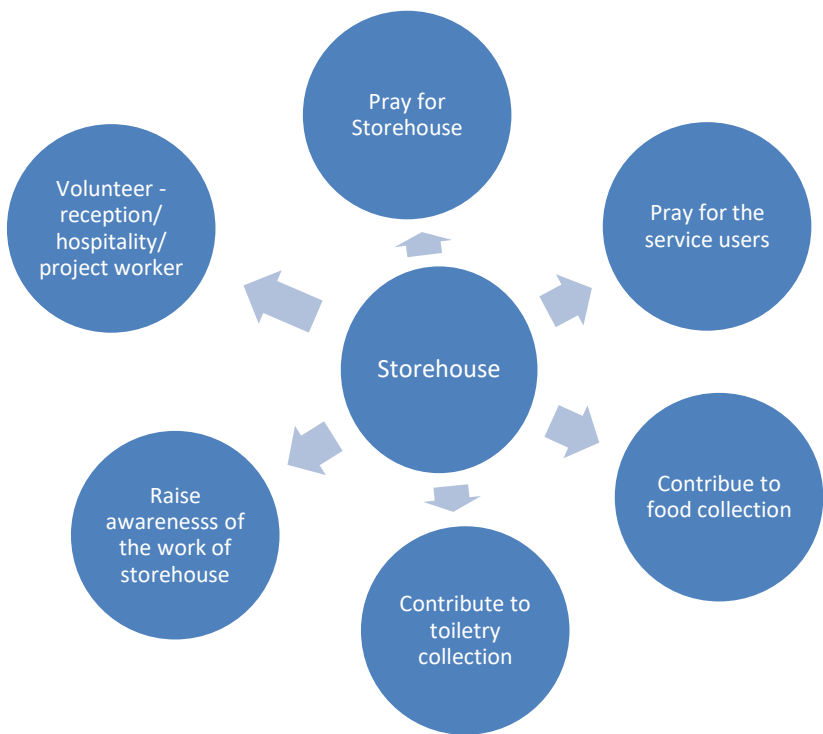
Pray for Storehouse

Volunteer - reception/ hospitality/ project worker

Pray for the service users

Storehouse

Contribue to food collection

Raise awarenesss of the work of storehouse

Contribute to toiletry collection